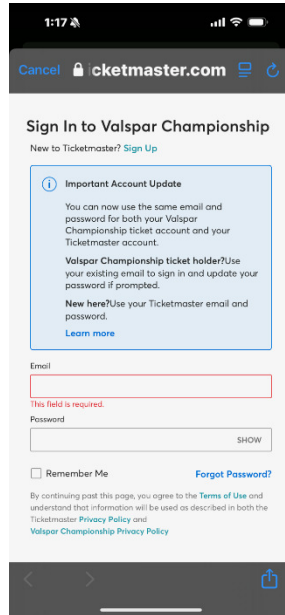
1:17

Cancel cketmaster.com

Sign In to Valspar Championship

New to Ticketmaster? Sign Up

Important Account Update

You can now use the same email and password for both your Valspar Championship ticket account and your Ticketmaster account.

Valspar Championship ticket holder?Use your existing email to sign in and update your password if prompted.

New here?Use your Ticketmaster email and password.

Learn more

Email

This field is required.

Password

SHOW

Remember Me

Forgot Password?

By continuing past this page, you agree to the Terms of Use and understand that information will be used as described in both the Ticketmaster Privacy Policy and Valspar Championship Privacy Policy